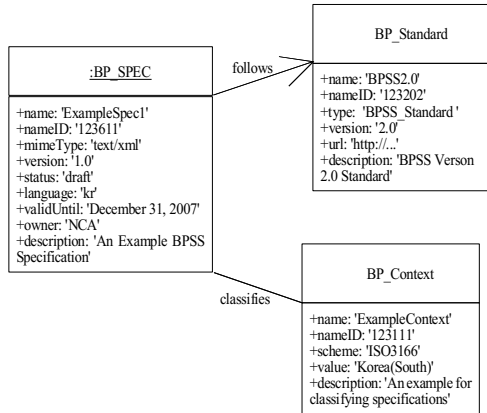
:BP_SPEC

+name: 'ExampleSpec1'
+nameID: '123611'
+mimeType: 'text/xml'
+version: '1.0'
+status: 'draft'
+language: 'kr'
+validUntil: 'December 31, 2007'
+owner: 'NCA'
+description: 'An Example BPSS Specification'

follows

BP_Standard

+name: 'BPSS2.0'
+nameID: '123202'
+type: 'BPSS_Standard'
+version: '2.0'
+url: 'http://...'
+description: 'BPSS Verson 2.0 Standard'

classifies

BP_Context

+name: 'ExampleContext'
+nameID: '123111'
+scheme: 'ISO3166'
+value: 'Korea(South)'
+description: 'An example for classifying specifications'